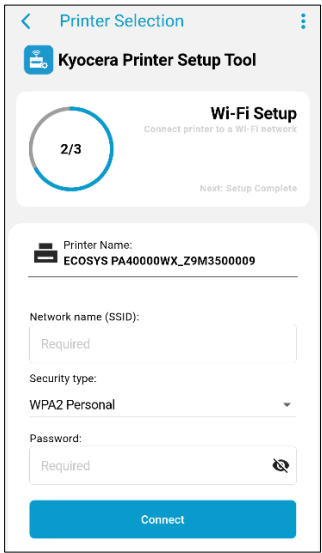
Printer Selection

Kyocera Printer Setup Tool

2/3

Wi-Fi Setup

Connect printer to a Wi-Fi network

Next: Setup Complete

Printer Name:
ECOSYS PA40000WX_Z9M3500009

Network name (SSID):

Required

Security type:

WPA2 Personal

Password:

Required

Connect